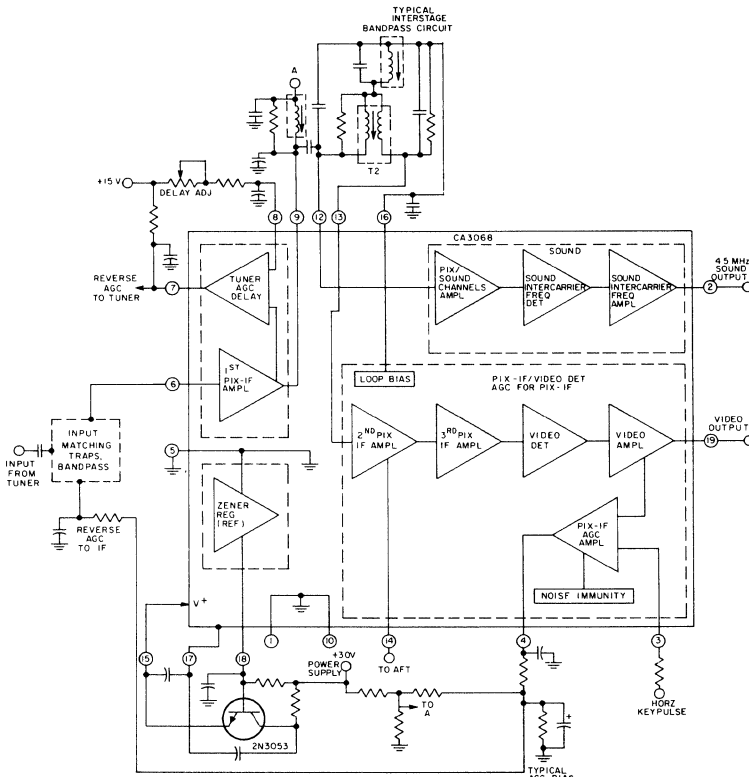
TYPICAL INTERSTAGE BANDPASS CIRCUIT

A

T1

T2

+15 V

DELAY ADJ

8 9 12 13 16

CA3068

SOUND

REVERSE AGC TO TUNER

7

TUNER AGC DELAY

PIX/ SOUND CHANNELS AMPL

SOUND INTERCARRIER FREQ DET

SOUND INTERCARRIER FREQ AMPL

2

4.5 MHz SOUND OUTPUT

1ST PIX-IF AMPL

6

LOOP BIAS

PIX-IF/VIDEO DET AGC FOR PIX-IF

INPUT FROM TUNER

INPUT MATCHING TRAPS, BANDPASS

5

2ND PIX IF AMPL

3RD PIX IF AMPL

VIDEO DET

VIDEO AMPL

19

VIDEO OUTPUT

ZENER REG (REF)

REVERSE AGC TO IF

PIX-IF AGC AMPL

NOISE IMMUNITY

V+

1 10

15 17 18

14

TO AFT

4

3

POWER SUPPLY +30V

TO A

2N3053

HORZ KEYPULSE

TYPICAL AGC BIAS